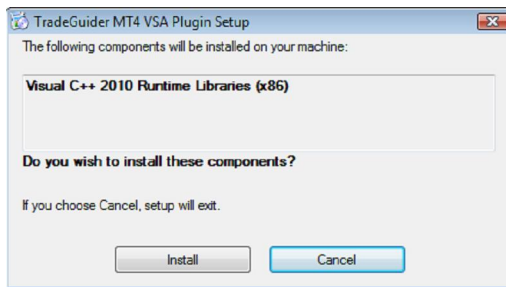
TradeGuider MT4 VSA Plugin Setup

The following components will be installed on your machine:

Visual C++ 2010 Runtime Libraries (x86)

Do you wish to install these components?

If you choose Cancel, setup will exit.

Install

Cancel